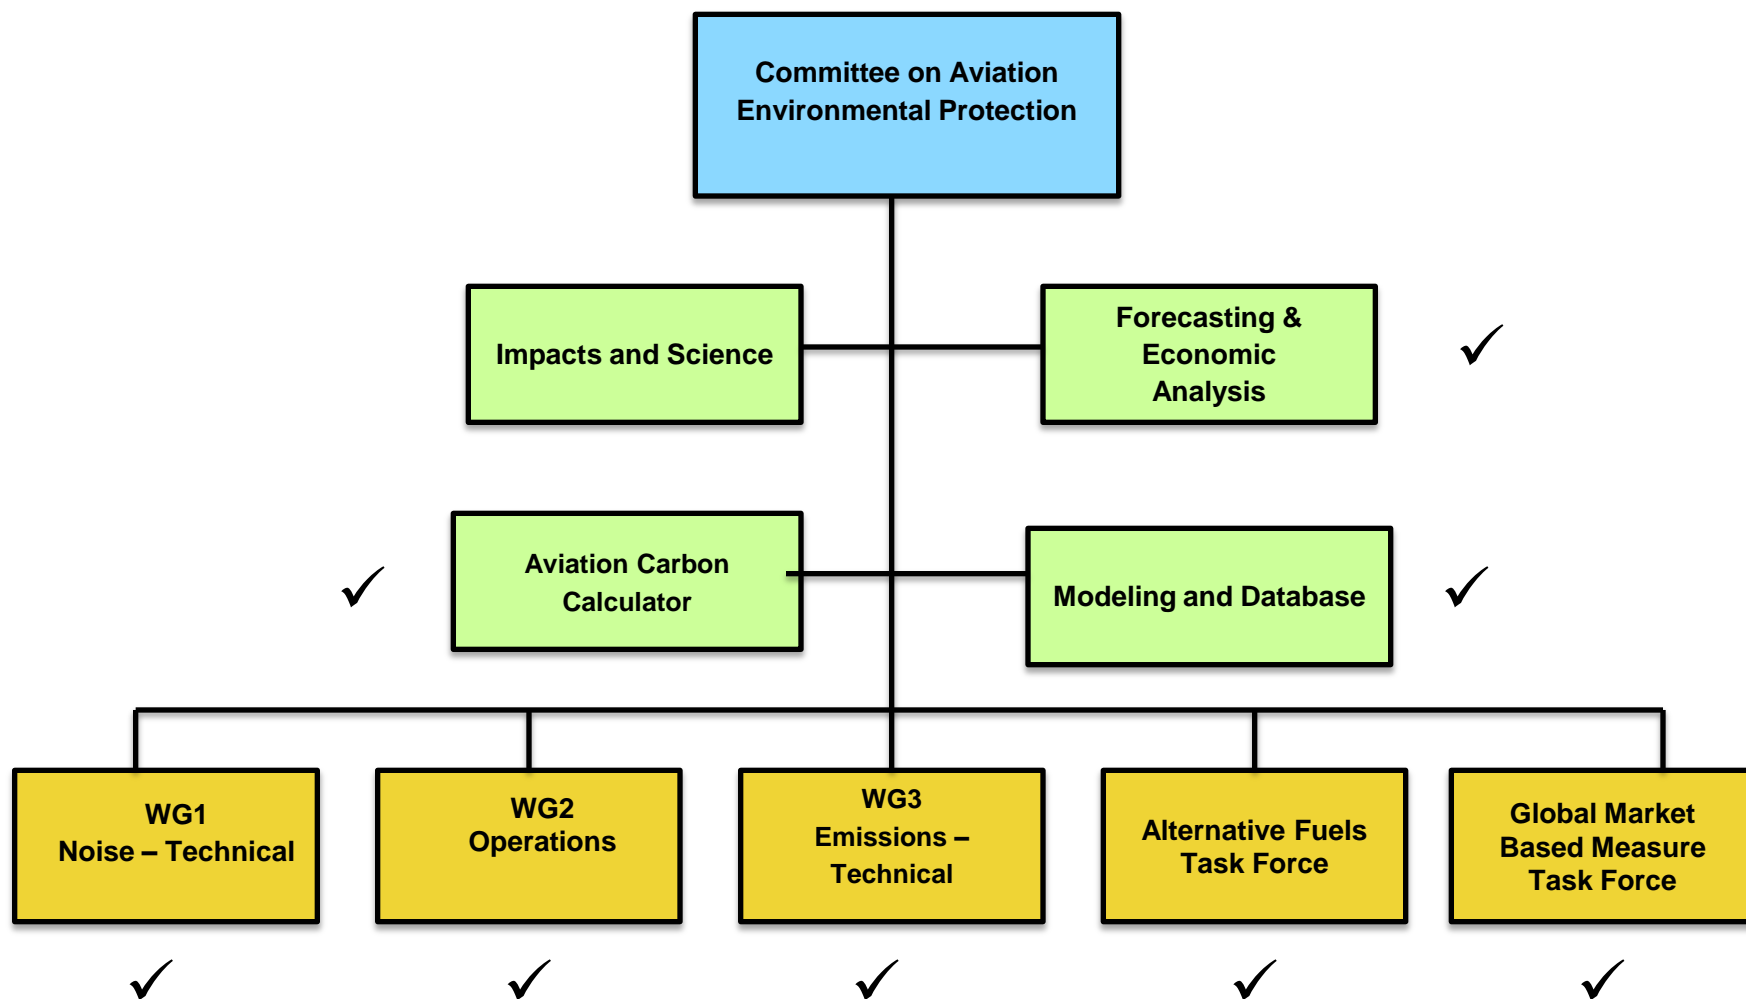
Committee on Aviation Environmental Protection

Impacts and Science

Forecasting & Economic Analysis

✓

✓

Aviation Carbon Calculator

Modeling and Database

✓

WG1 Noise – Technical

WG2 Operations

WG3 Emissions – Technical

Alternative Fuels Task Force

Global Market Based Measure Task Force

✓ ✓ ✓ ✓ ✓